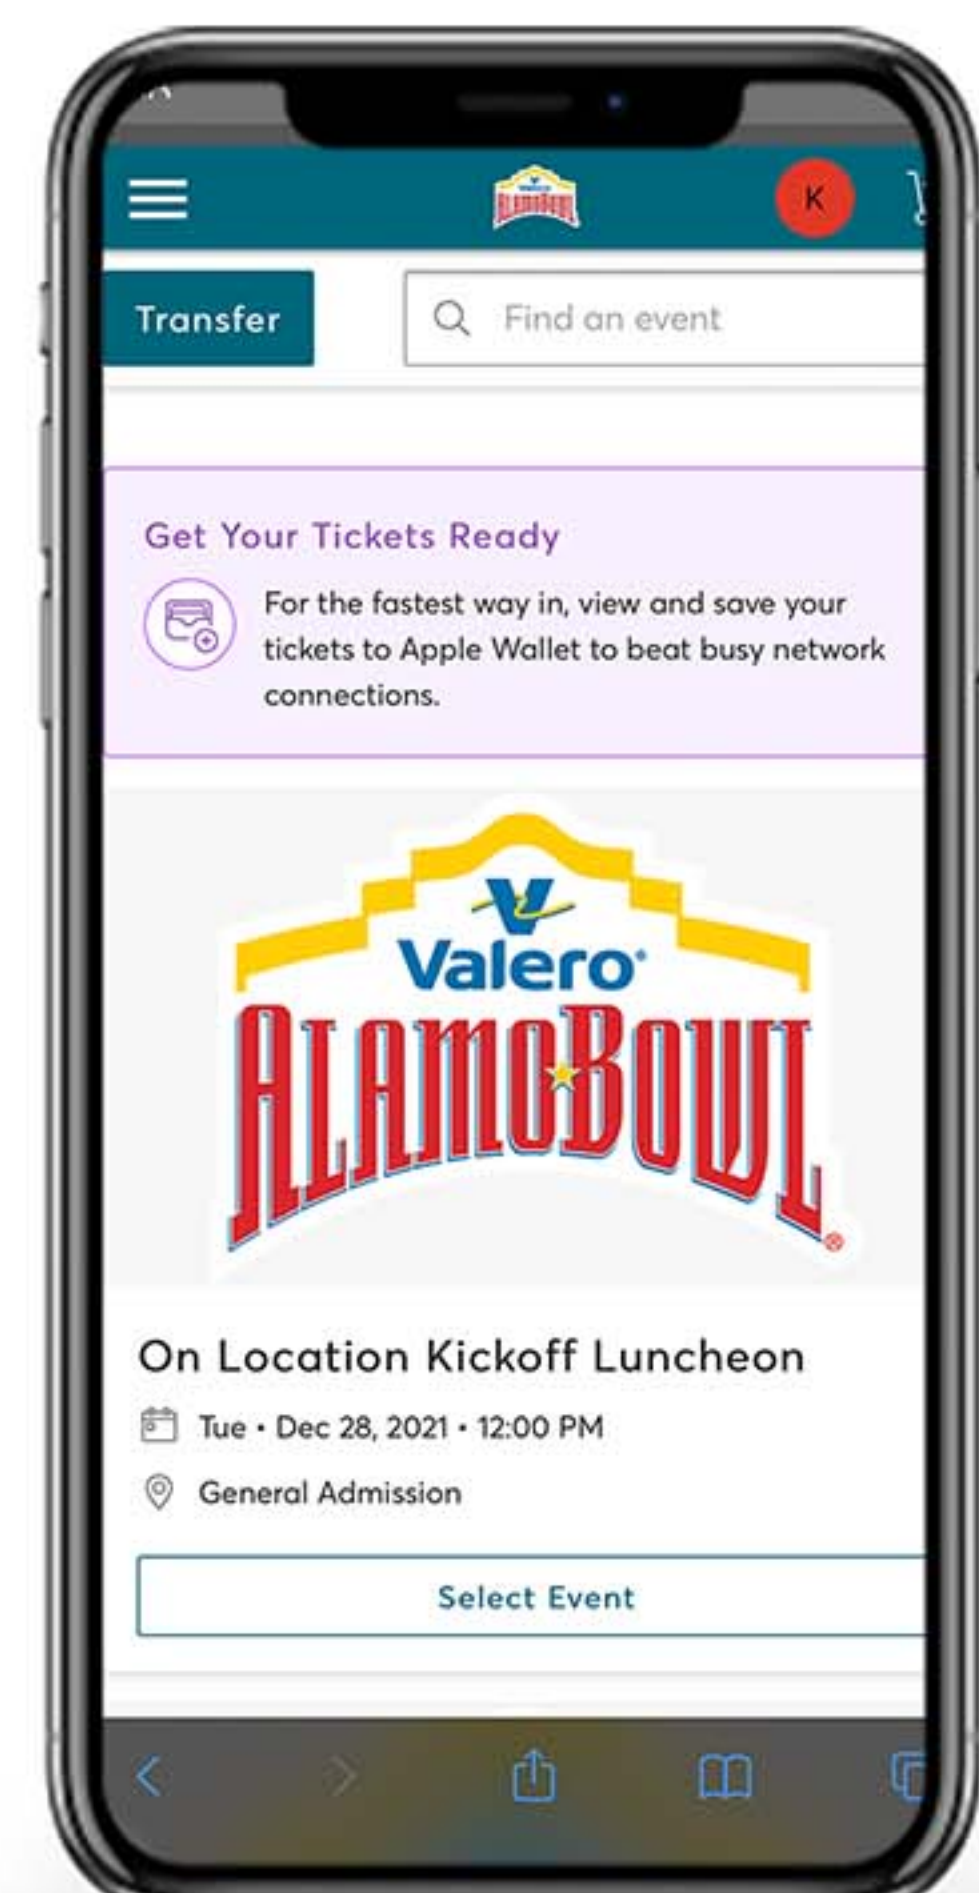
K

Transfer

Find an event

Get Your Tickets Ready

For the fastest way in, view and save your tickets to Apple Wallet to beat busy network connections.

Valero

ALAMO BOWL

On Location Kickoff Luncheon

Tue • Dec 28, 2021 • 12:00 PM

General Admission

Select Event